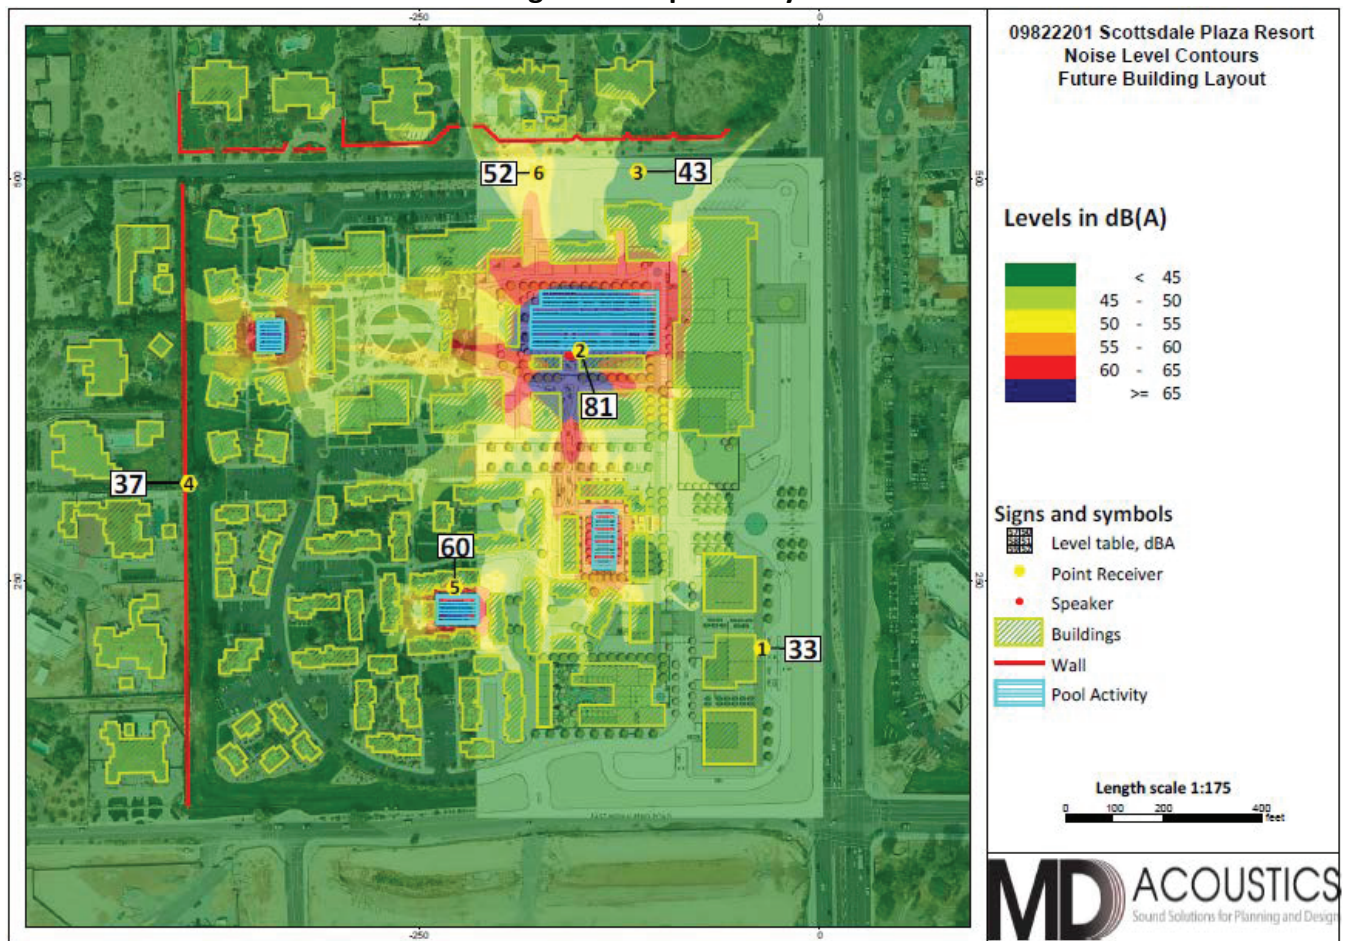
-250
0
500
500
250
250
-250
0

52 6
3 43
2
81
37 4
60
5
1 33

09822201 Scottsdale Plaza Resort
Noise Level Contours
Future Building Layout

Levels in dB(A)

| | |
|---|---|
| | < 45 |
| | 45 - 50 |
| | 50 - 55 |
| | 55 - 60 |
| | 60 - 65 |
| | >= 65 |

Signs and symbols
Level table, dBA
Point Receiver
Speaker
Buildings
Wall
Pool Activity

Length scale 1:175
0 100 200 400
feet

MD ACOUSTICS
Sound Solutions for Planning and Design